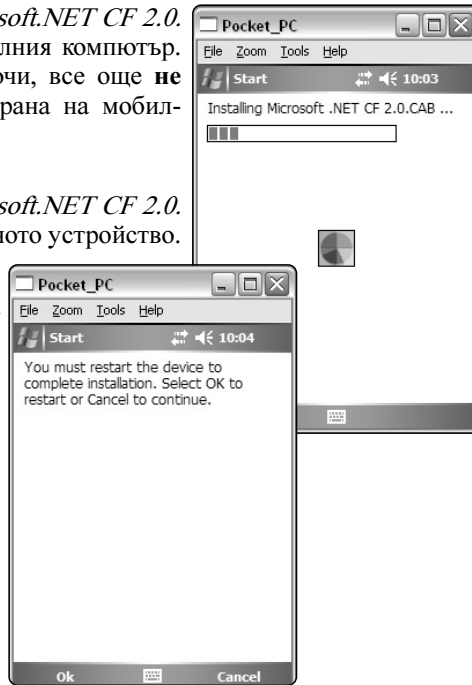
soft.NET CF 2.0. лния компютър. чи, все още **не** рана на мобил-

osoft.NET CF 2.0. ното устройство.

Pocket_PC

File Zoom Tools Help

Start 10:03

Installing Microsoft .NET CF 2.0.CAB ...

Pocket_PC

File Zoom Tools Help

Start 10:04

You must restart the device to complete installation. Select OK to restart or Cancel to continue.

Ok Cancel